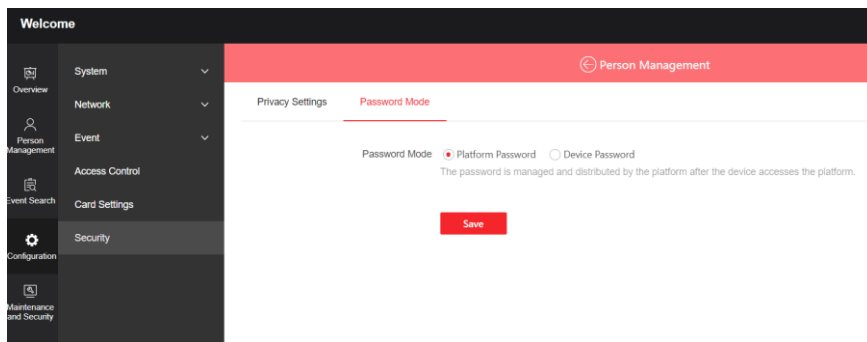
Welcome

Overview

Person Management

Event Search

Configuration

Maintenance and Security

System

Network

Event

Access Control

Card Settings

Security

Person Management

Privacy Settings

Password Mode

Password Mode Platform Password Device Password

The password is managed and distributed by the platform after the device accesses the platform.

Save